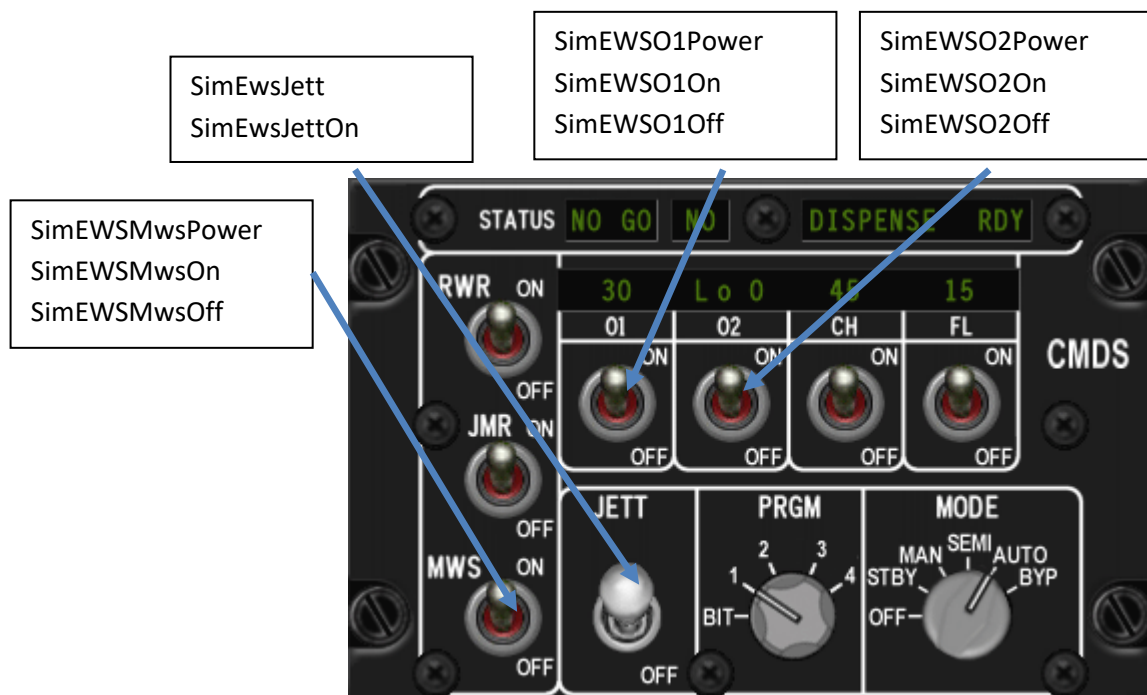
SimEWSO1Power
SimEWSO1On
SimEWSO1Off

SimEWSO2Power
SimEWSO2On
SimEWSO2Off

SimEwsJett
SimEwsJettOn

SimEWSMwsPower
SimEWSMwsOn
SimEWSMwsOff

STATUS NO GO NO DISPENSE RDY

RWR ON
OFF
JMR ON
OFF
MWS ON
OFF

30 Lo 0 45 15
O1 O2 CH FL
ON ON ON ON
OFF OFF OFF OFF

CMDS

JETT
OFF

PRGM
1 2 3 4
BIT

MODE
MAN SEMI AUTO
STBY BYP
OFF